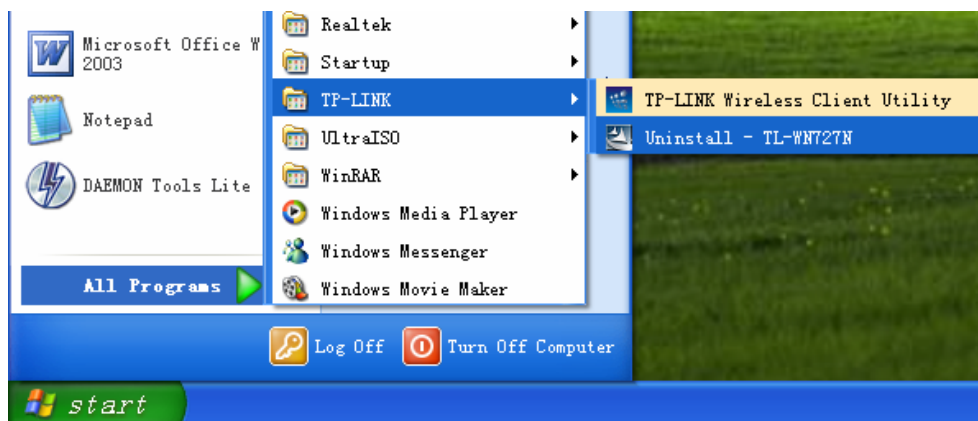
Microsoft Office W
2003

Notepad

DAEMON Tools Lite

All Programs

Realtek
Startup
TP-LINK
UltraISO
WinRAR
Windows Media Player
Windows Messenger
Windows Movie Maker

TP-LINK Wireless Client Utility
Uninstall - TL-WN727N

Log Off
Turn Off Computer

start